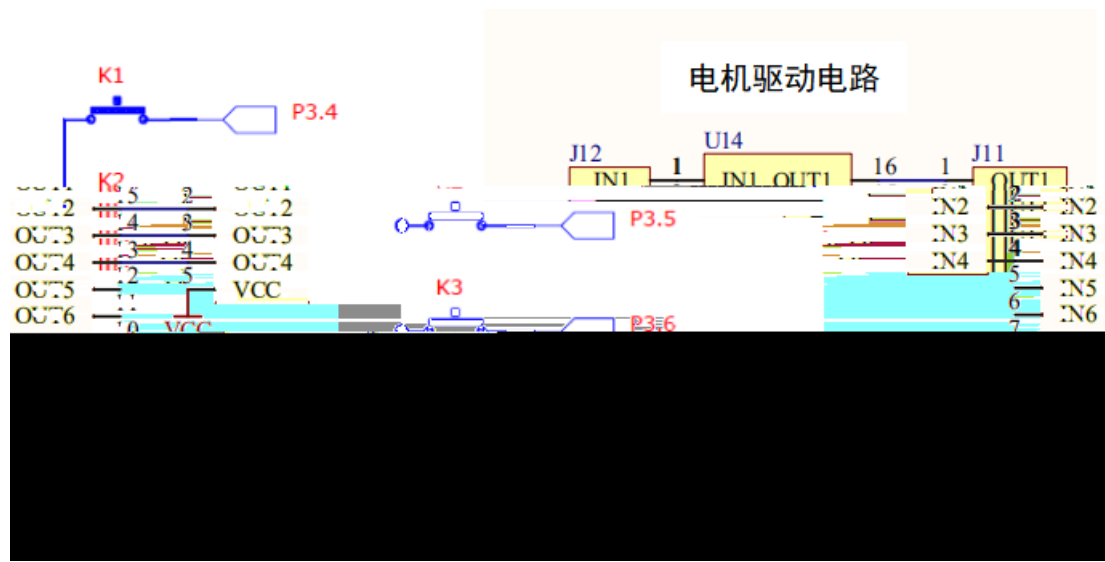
K1

P3.4

电机驱动电路

J12

U14

J11

IN1

1

IN1 OUT1

16

1

OUT1

K2

OUT2

5

2

OUT2

OUT3

4

3

OUT3

OUT4

3

4

OUT4

OUT5

2

5

VCC

OUT6

VCC

P3.5

IN2

2

IN2

IN3

3

IN3

IN4

4

IN4

5

IN5

6

IN6

7

K3

P3.6